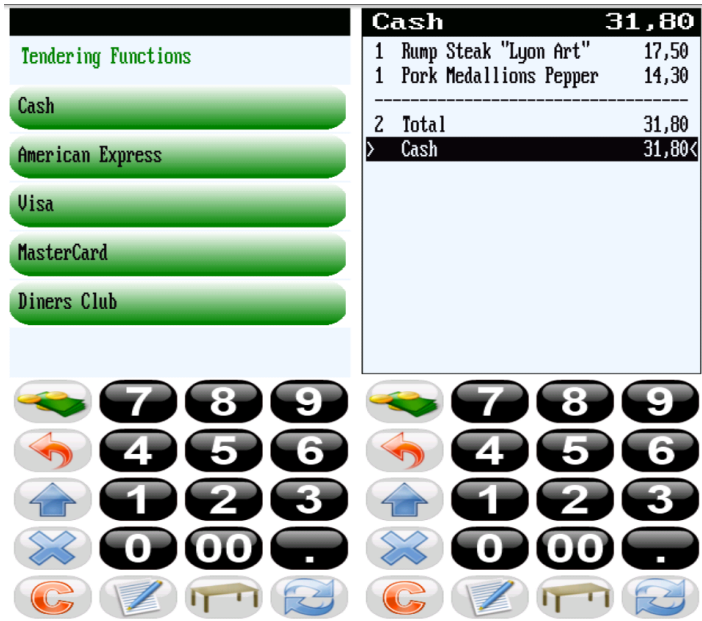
Tendering Functions

Cash

American Express

Visa

MasterCard

Diners Club

Cash 31,80

| | | |
|---|---|---|
| 1 | Rump Steak "Lyon Art" | 17,50 |
| 1 | Pork Medallions Pepper | 14,30 |
| 2 | Total | 31,80 |
| > | Cash | 31,80< |

7 8 9
4 5 6
1 2 3
0 00 .
C

7 8 9
4 5 6
1 2 3
0 00 .
C